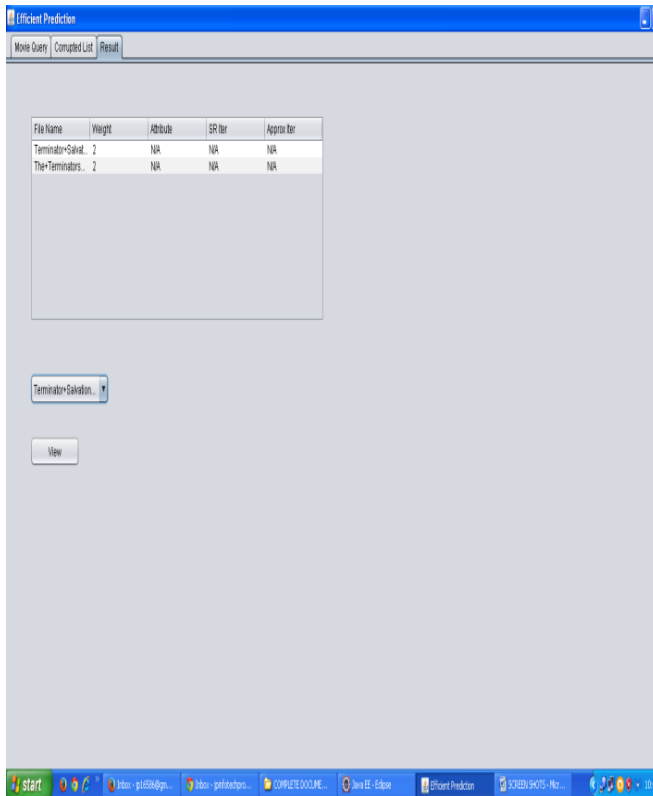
Efficient Prediction

Movie Query | Corrupted List | Result

| File Name | Weight | Attribute | SR Iter | Approx Iter |
|---|---|---|---|---|
| Terminator+Salvat... | 2 | N/A | N/A | N/A |
| The+Terminators... | 2 | N/A | N/A | N/A |

Terminator+Salvation...

View

start | Inbox - p16586@gm... | Inbox - ipinfotechpro... | COMPLETE DOCUME... | Java EE - Eclipse | Efficient Prediction | SCREEN SHOTS - Micr... | 10